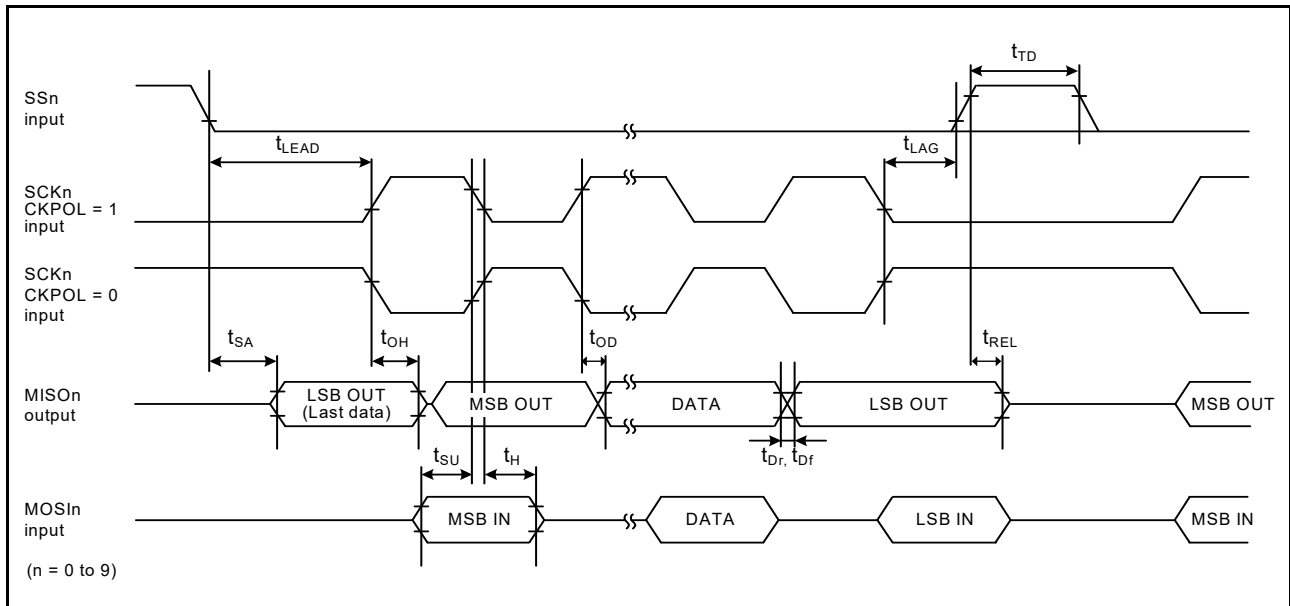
SSn input

$t_{TD}$

$t_{LEAD}$

$t_{LAG}$

SCKn CKPOL = 1 input

SCKn CKPOL = 0 input

$t_{SA}$

$t_{OH}$

$t_{OD}$

$t_{REL}$

MISOn output

LSB OUT (Last data)

MSB OUT

DATA

LSB OUT

MSB OUT

$t_{SU}$

$t_{H}$

$t_{Dr,}$ $t_{Df}$

MOSIn input

MSB IN

DATA

LSB IN

MSB IN

(n = 0 to 9)